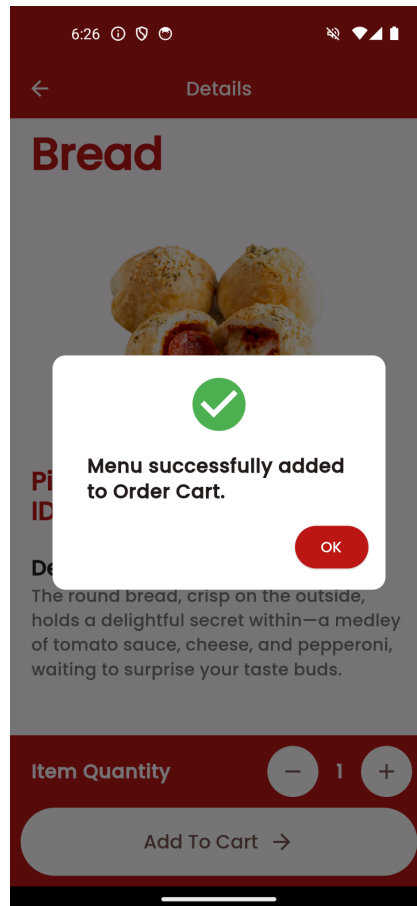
6:26

Details

Bread

Pi
ID

De

Menu successfully added to Order Cart.

OK

The round bread, crisp on the outside, holds a delightful secret within—a medley of tomato sauce, cheese, and pepperoni, waiting to surprise your taste buds.

Item Quantity

−

1

+

Add To Cart →